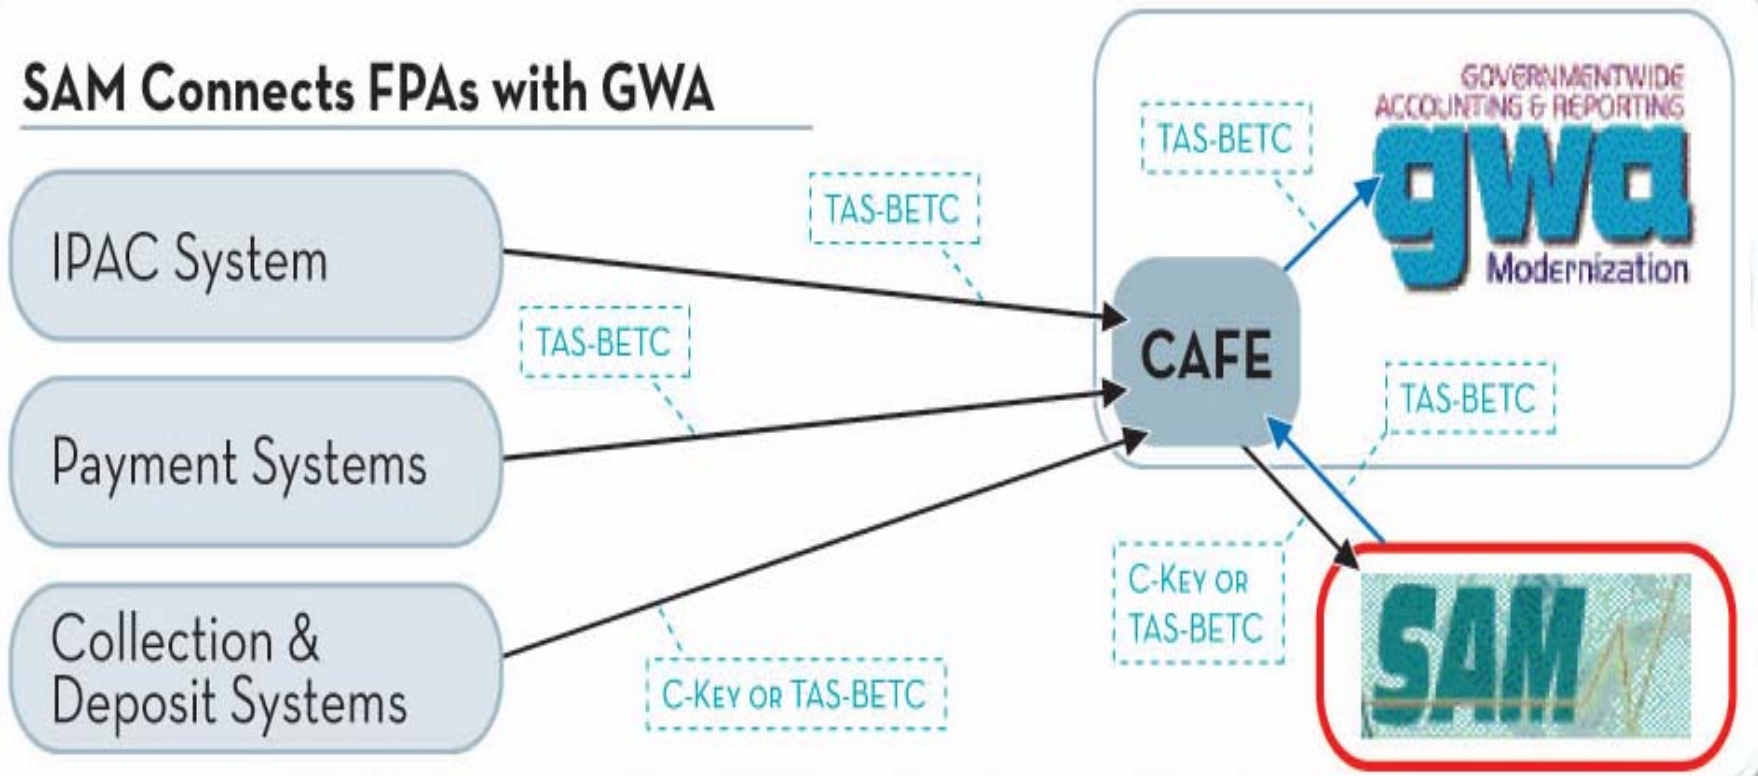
SAM Connects FPAs with GWA

IPAC System

Payment Systems

Collection & Deposit Systems

TAS-BETC

TAS-BETC

C-KEY OR TAS-BETC

TAS-BETC

GOVERNMENTWIDE ACCOUNTING & REPORTING

gwa

Modernization

CAFE

TAS-BETC

C-KEY OR TAS-BETC

SAM